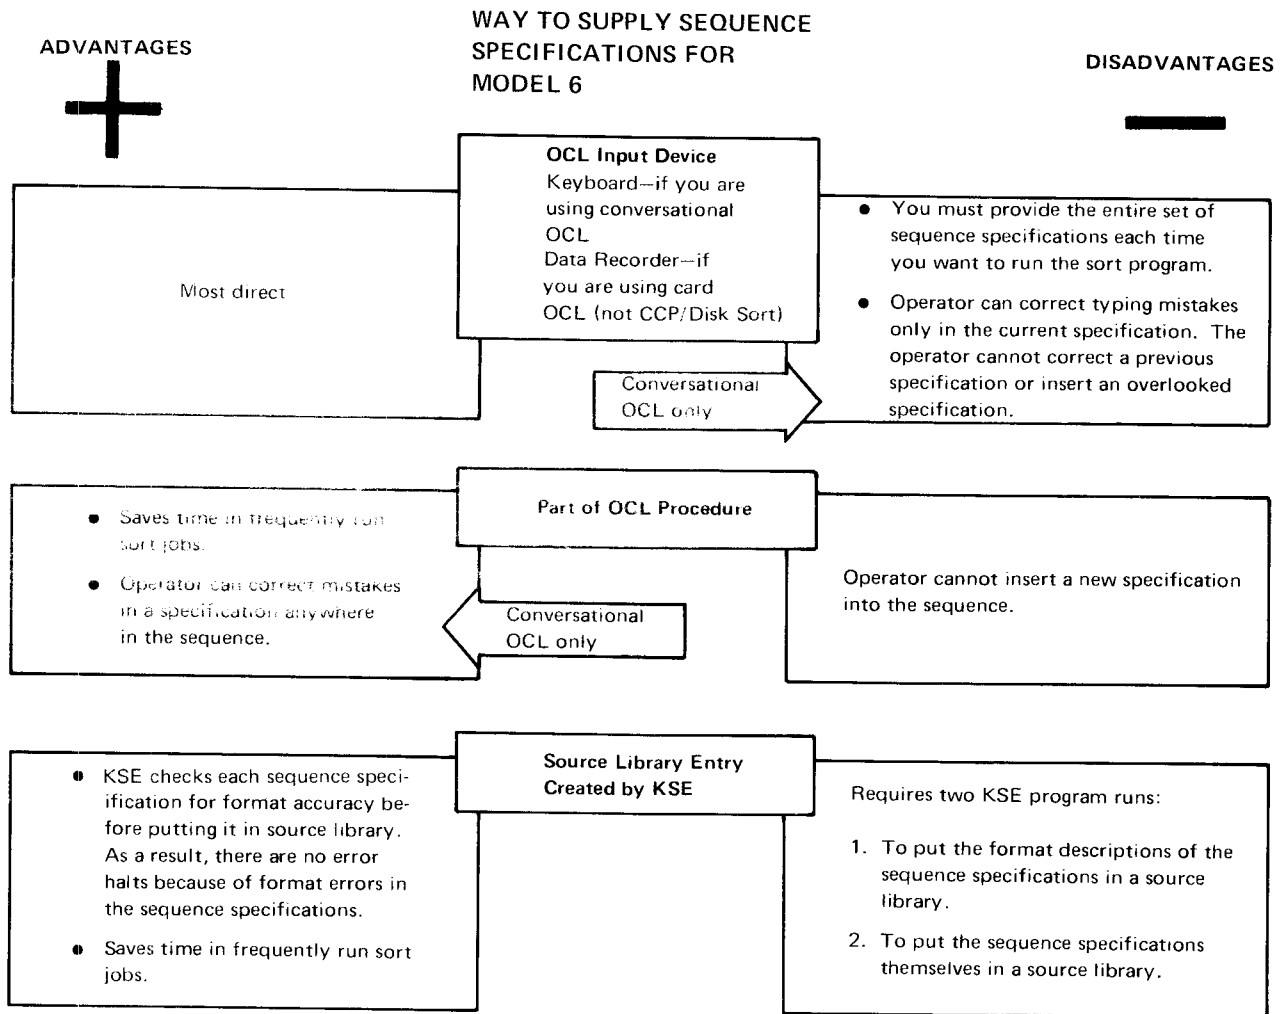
ADVANTAGES

WAY TO SUPPLY SEQUENCE SPECIFICATIONS FOR MODEL 6

DISADVANTAGES

+

—

OCL Input Device
Keyboard—if you are using conversational OCL
Data Recorder—if you are using card OCL (not CCP/Disk Sort)

Most direct

- You must provide the entire set of sequence specifications each time you want to run the sort program.
- Operator can correct typing mistakes only in the current specification. The operator cannot correct a previous specification or insert an overlooked specification.

Conversational OCL only

Part of OCL Procedure

- Saves time in frequently run sort jobs.
- Operator can correct mistakes in a specification anywhere in the sequence.

Conversational OCL only

Operator cannot insert a new specification into the sequence.

Source Library Entry Created by KSE

- KSE checks each sequence specification for format accuracy before putting it in source library. As a result, there are no error halts because of format errors in the sequence specifications.
- Saves time in frequently run sort jobs.

Requires two KSE program runs:

1. To put the format descriptions of the sequence specifications in a source library.
2. To put the sequence specifications themselves in a source library.